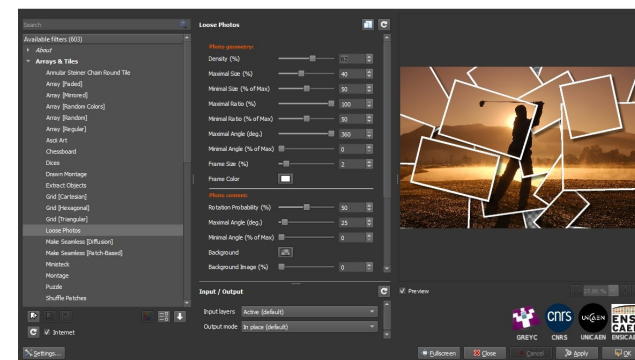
Search

Available filters (603)
About
Arrays & Tiles
Annular Steiner Chain Round Tile
Array [Faded]
Array [Mirrored]
Array [Random Colors]
Array [Random]
Array [Regular]
Ascii Art
Chessboard
Dices
Drawn Montage
Extract Objects
Grid [Cartesian]
Grid [Hexagonal]
Grid [Triangular]
Loose Photos
Make Seamless [Diffusion]
Make Seamless [Patch-Based]
Mineteck
Montage
Puzzle
Shuffle Patches

Internet

Settings...

Loose Photos

Photo geometry:
Density (%) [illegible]
Maximal Size (%) 40
Minimal Size (% of Max) 50
Maximal Ratio (%) 100
Minimal Ratio (% of Max) 50
Maximal Angle (deg.) 360
Minimal Angle (% of Max) 0
Frame Size (%) 2
Frame Color

Photo content:
Rotation Probability (%) 50
Maximal Angle (deg.) 25
Minimal Angle (% of Max) 0
Background
Background Image (%) 0

Input / Output
Input layers Active (default)
Output mode In place (default)

Preview

GREYC CNRS UNICAEN ENSICAEN

Fullscreen Close Cancel Apply OK